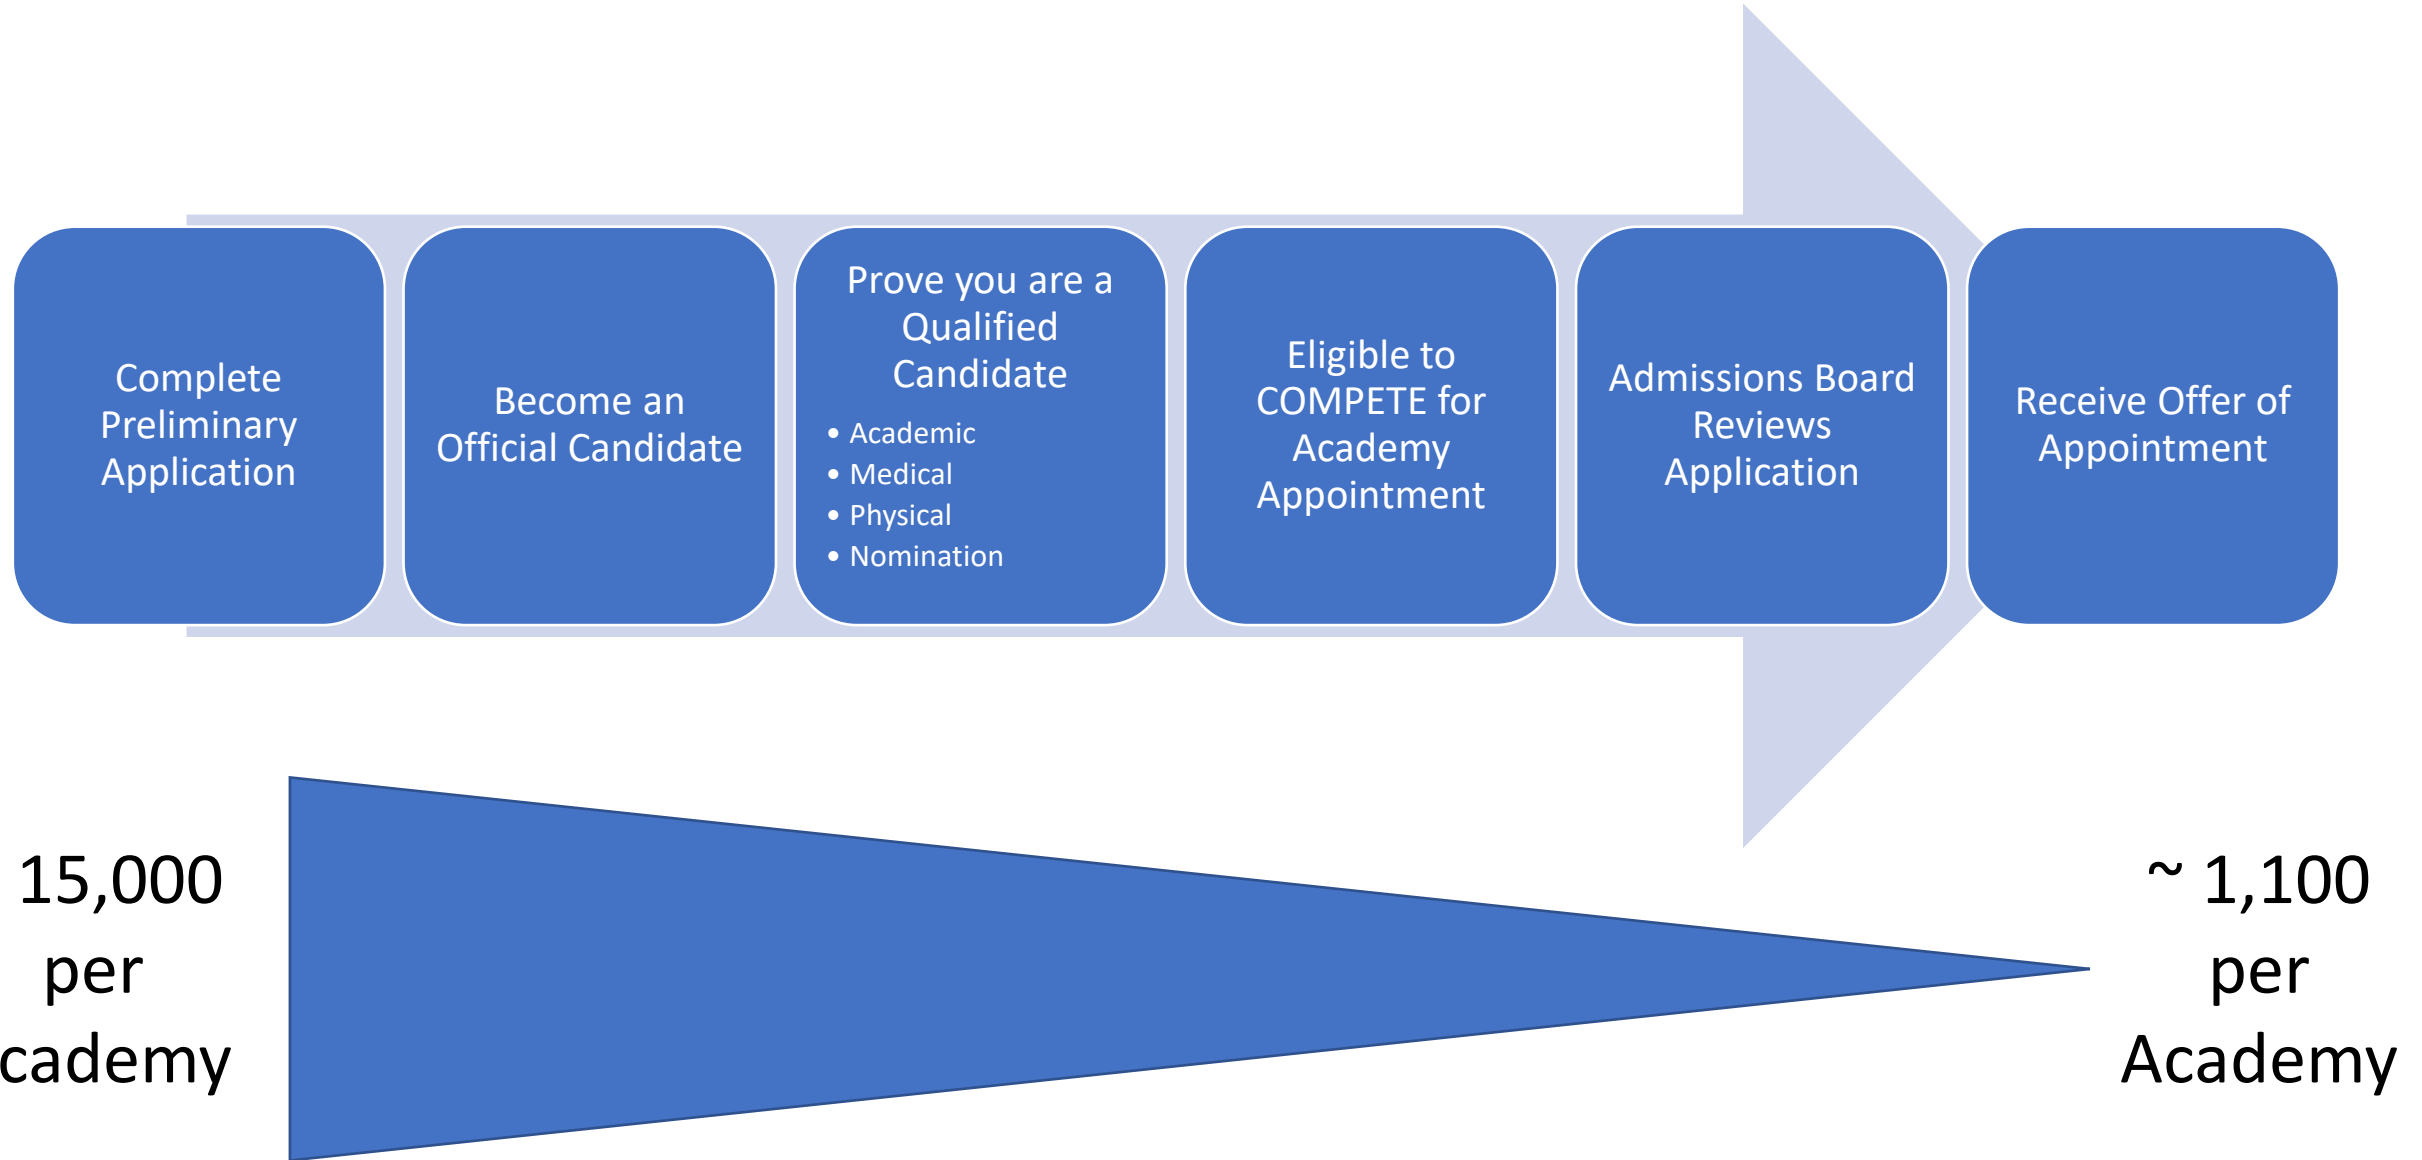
Complete Preliminary Application

Become an Official Candidate

Prove you are a Qualified Candidate
- Academic
- Medical
- Physical
- Nomination

Eligible to COMPETE for Academy Appointment

Admissions Board Reviews Application

Receive Offer of Appointment

15,000 per cademy

~ 1,100 per Academy